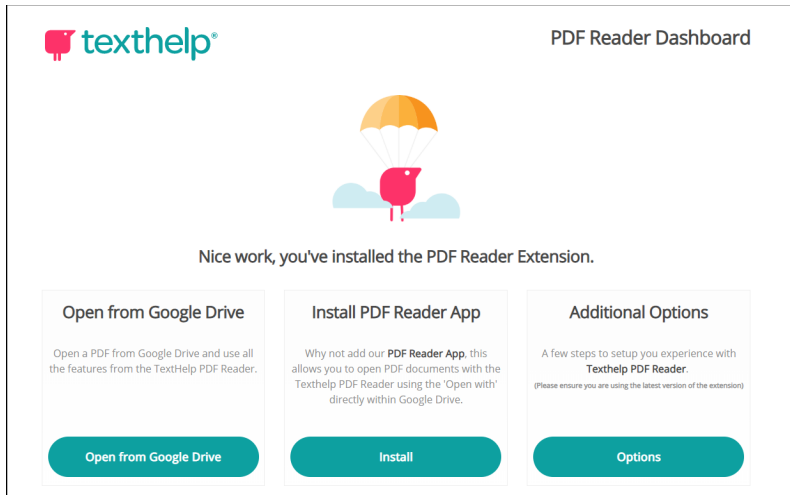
texthelp®

PDF Reader Dashboard

Nice work, you've installed the PDF Reader Extension.

Open from Google Drive

Open a PDF from Google Drive and use all the features from the TextHelp PDF Reader.

Open from Google Drive

Install PDF Reader App

Why not add our PDF Reader App, this allows you to open PDF documents with the Texthelp PDF Reader using the 'Open with' directly within Google Drive.

Install

Additional Options

A few steps to setup you experience with Texthelp PDF Reader.

(Please ensure you are using the latest version of the extension)

Options